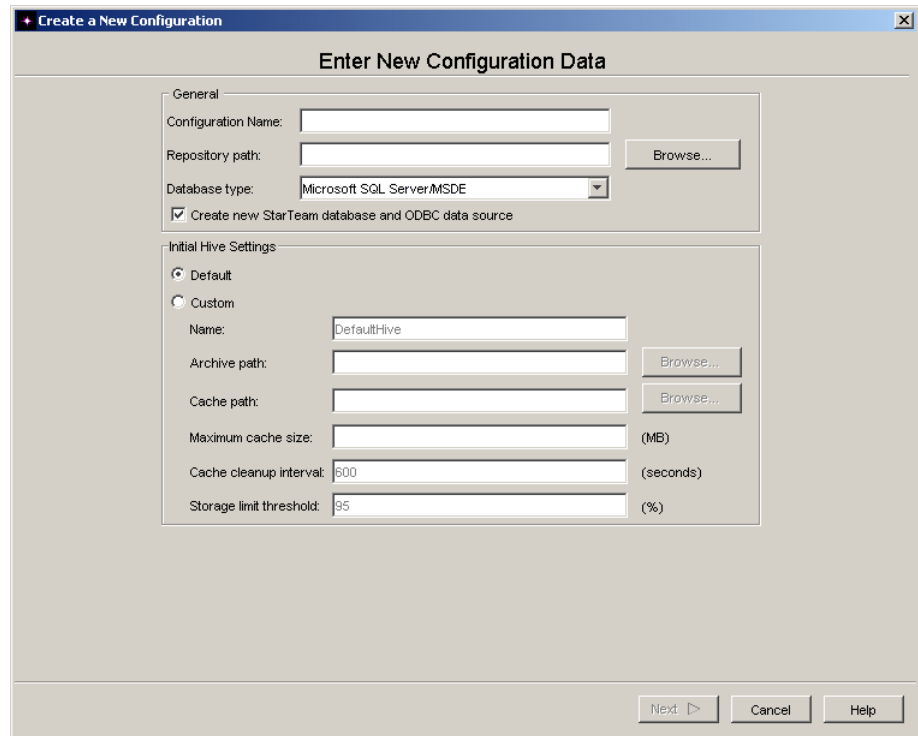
Create a New Configuration

Enter New Configuration Data

General

Configuration Name:

Repository path:

Browse...

Database type: Microsoft SQL Server/MSDE

Create new StarTeam database and ODBC data source

Initial Hive Settings

Default

Custom

Name: DefaultHive

Archive path:

Browse...

Cache path:

Browse...

Maximum cache size: (MB)

Cache cleanup interval: 600 (seconds)

Storage limit threshold: 95 (%)

Next

Cancel

Help